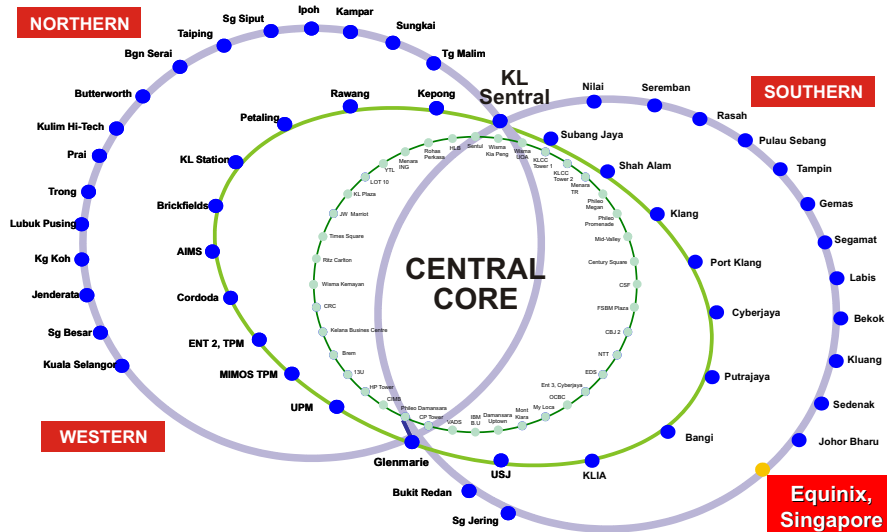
NORTHERN

SOUTHERN

WESTERN

Equinix, Singapore

CENTRAL CORE

KL Sentral

Sg Siput
Ipoh
Kampar
Sungkai
Taiping
Tg Malim
Bgn Serai
Butterworth
Kulim Hi-Tech
Prai
Trong
Lubuk Pusing
Kg Koh
Jenderata
Sg Besar
Kuala Selangor

Rawang
Kepong
Petaling
KL Station
Brickfields
AIMS
Cordoda
ENT 2, TPM
MIMOS TPM
UPM
Glenmarie
Bukit Redan
Sg Jering
USJ
KLIA
Bangi
Putrajaya
Cyberjaya
Port Klang
Klang
Shah Alam
Subang Jaya

Nilai
Seremban
Rasah
Pulau Sebang
Tampin
Gemas
Segamat
Labis
Bekok
Kluang
Sedenak
Johor Bharu

Menara ING
Rohas Perkasa
HLB
Santul
Wisma Kia Peng
Wisma UOA
KLCC Tower 1
KLCC Tower 2
Menara TR
Phileo Megan
Phileo Promenade
Mid-Valley
Century Square
CSF
FSBM Plaza
CBJ 2
NTT
EDS
Ent 3, Cyberjaya
OCBC
My Loca
Mont Kiara
Damansara Uptown
IBM B.U
VADS
CP Tower
Phileo Damansara
CIMB
HP Tower
13U
Bmm
Kelana Business Centre
CRC
Wisma Kemayan
Ritz Carlton
Times Square
JW Marriot
KL Plaza
LOT 10
YTL